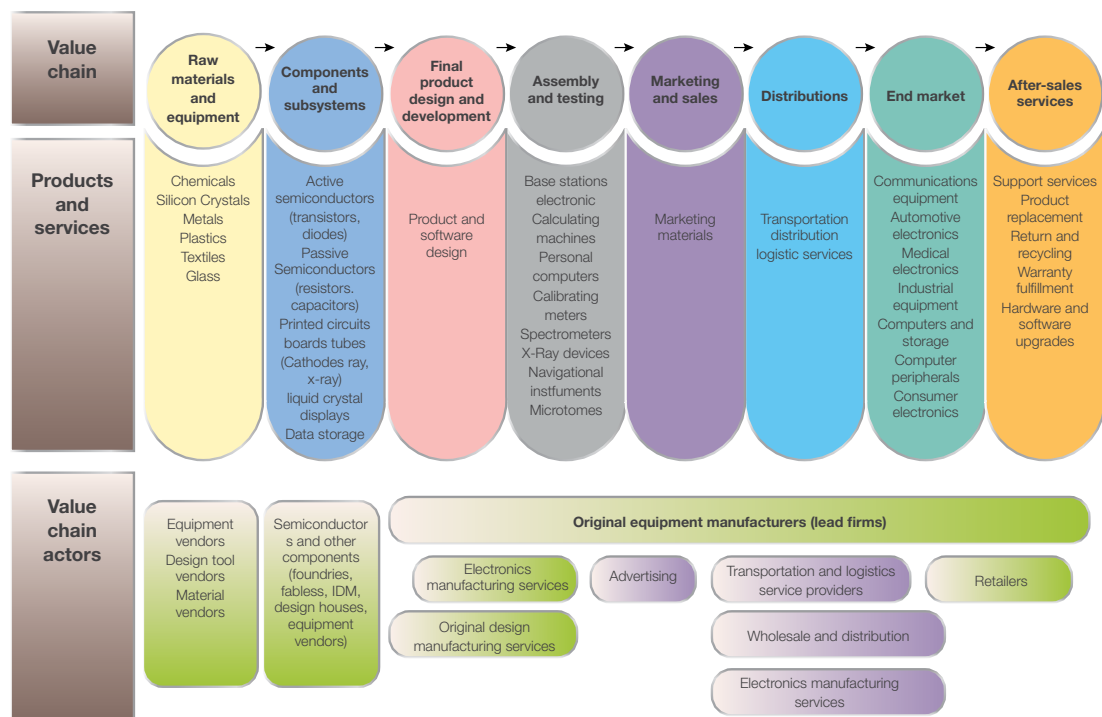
Value chain

Raw materials and equipment

Components and subsystems

Final product design and development

Assembly and testing

Marketing and sales

Distributions

End market

After-sales services

Products and services

Chemicals
Silicon Crystals
Metals
Plastics
Textiles
Glass

Active semiconductors (transistors, diodes)
Passive Semiconductors (resistors. capacitors)
Printed circuits boards tubes (Cathodes ray, x-ray)
liquid crystal displays
Data storage

Product and software design

Base stations electronic
Calculating machines
Personal computers
Calibrating meters
Spectrometers
X-Ray devices
Navigational instfuments
Microtomes

Marketing materials

Transportation distribution logistic services

Communications equipment
Automotive electronics
Medical electronics
Industrial equipment
Computers and storage
Computer peripherals
Consumer electronics

Support services
Product replacement
Return and recycling
Warranty fulfillment
Hardware and software upgrades

Value chain actors

Equipment vendors
Design tool vendors
Material vendors

Semiconductors and other components (foundries, fabless, IDM, design houses, equipment vendors)

Original equipment manufacturers (lead firms)

Electronics manufacturing services

Advertising

Transportation and logistics service providers

Retailers

Original design manufacturing services

Wholesale and distribution

Electronics manufacturing services